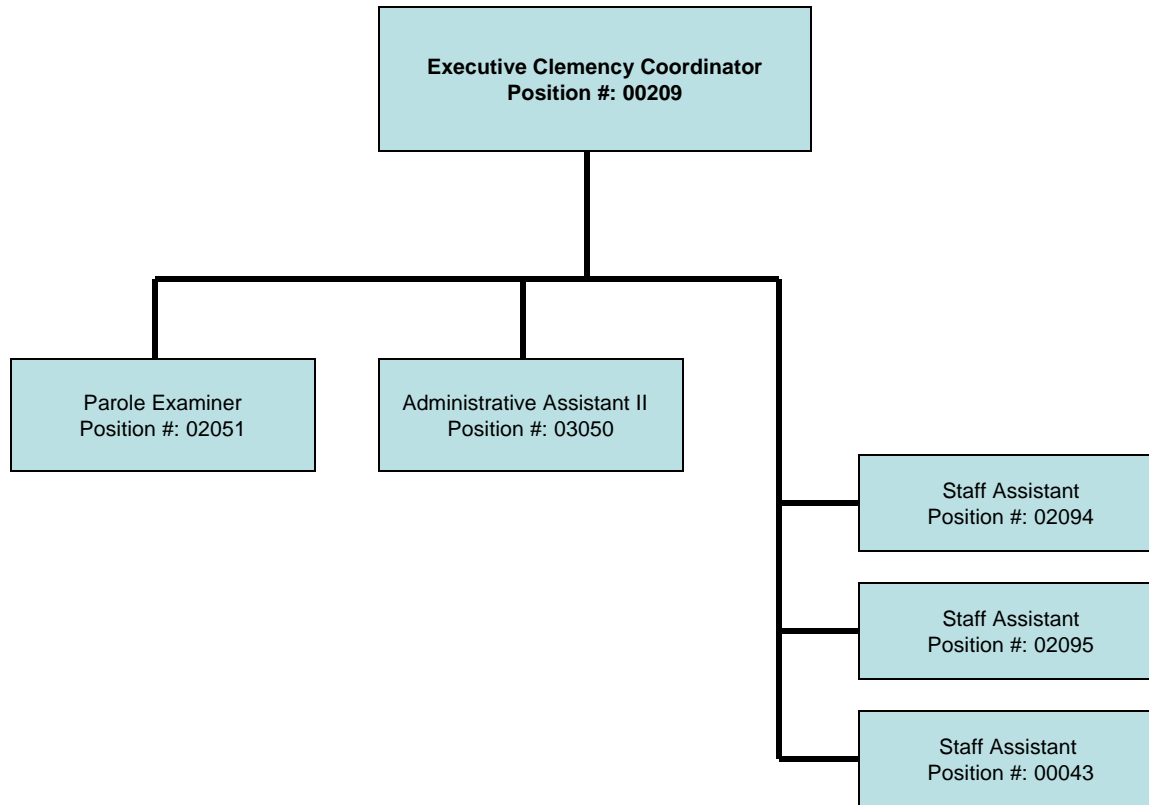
**Executive Clemency Coordinator**
**Position #: 00209**

Parole Examiner
Position #: 02051

Administrative Assistant II
Position #: 03050

Staff Assistant
Position #: 02094

Staff Assistant
Position #: 02095

Staff Assistant
Position #: 00043